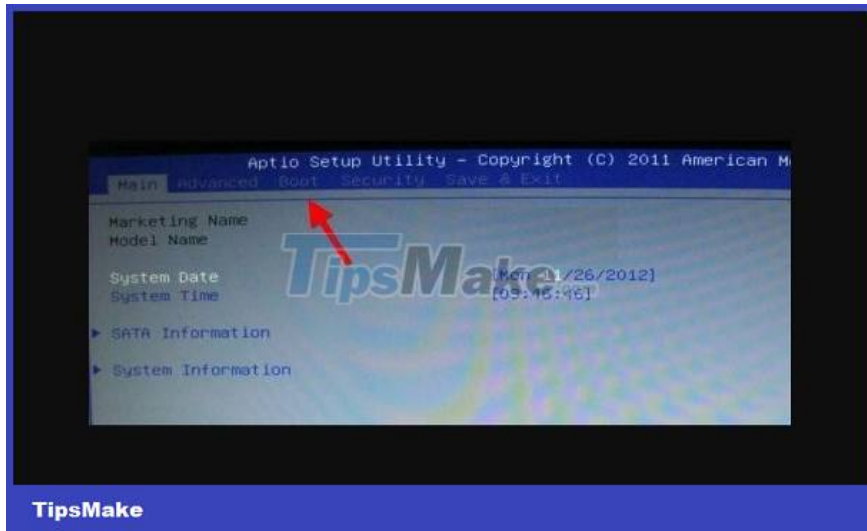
Aptio Setup Utility – Copyright (C) 2011 American M

Main Advanced Boot Security Save & Exit

Marketing Name
Model Name

System Date [Mon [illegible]1/26/2012]
System Time [09:46:16]

▶ SATA Information

▶ System Information

TipsMake

TipsMake